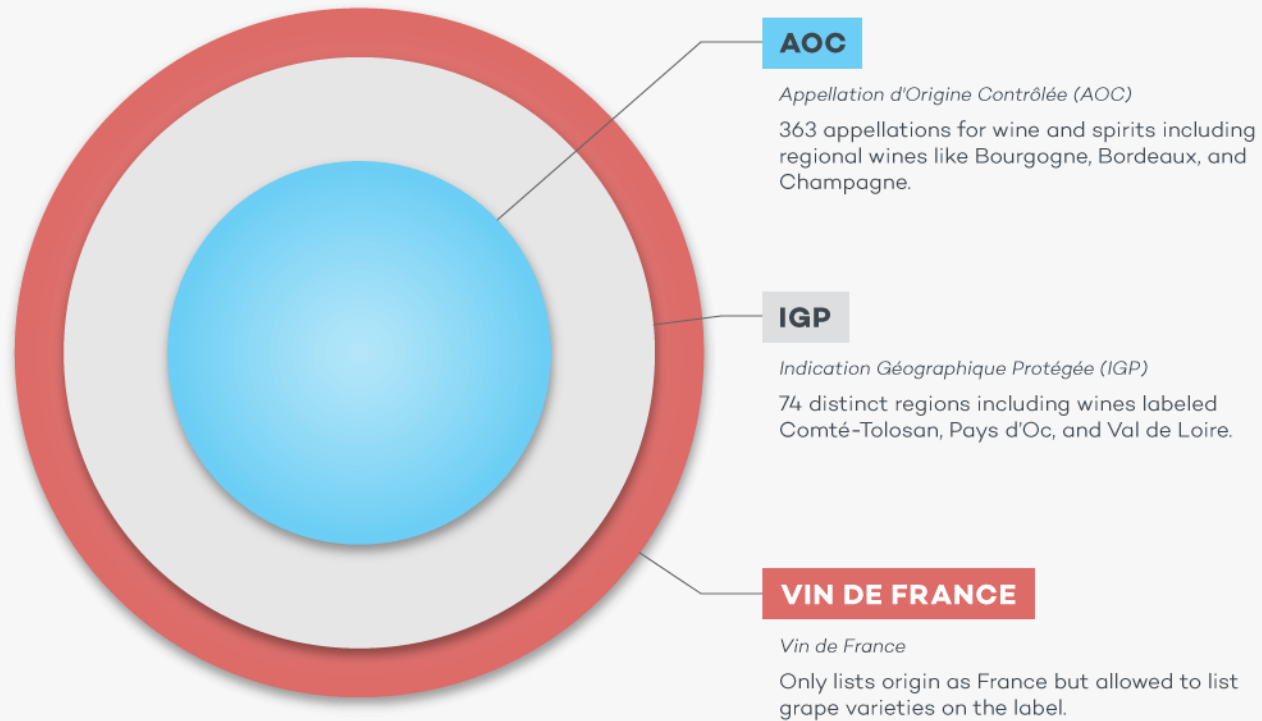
AOC

Appellation d'Origine Contrôlée (AOC)

363 appellations for wine and spirits including regional wines like Bourgogne, Bordeaux, and Champagne.

IGP

Indication Géographique Protégée (IGP)

74 distinct regions including wines labeled Comté-Tolosan, Pays d'Oc, and Val de Loire.

VIN DE FRANCE

Vin de France

Only lists origin as France but allowed to list grape varieties on the label.